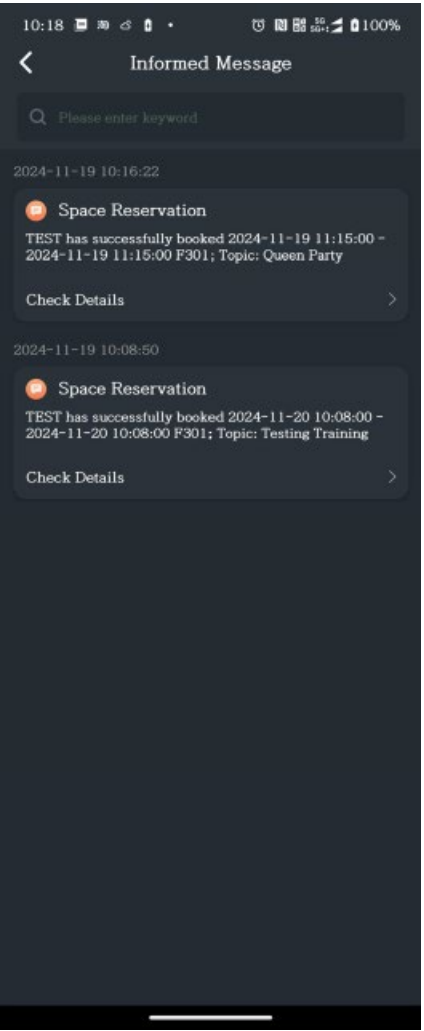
10:18

100%

Informed Message

Please enter keyword

2024-11-19 10:16:22

Space Reservation

TEST has successfully booked 2024-11-19 11:15:00 - 2024-11-19 11:15:00 F301; Topic: Queen Party

Check Details

2024-11-19 10:08:50

Space Reservation

TEST has successfully booked 2024-11-20 10:08:00 - 2024-11-20 10:08:00 F301; Topic: Testing Training

Check Details